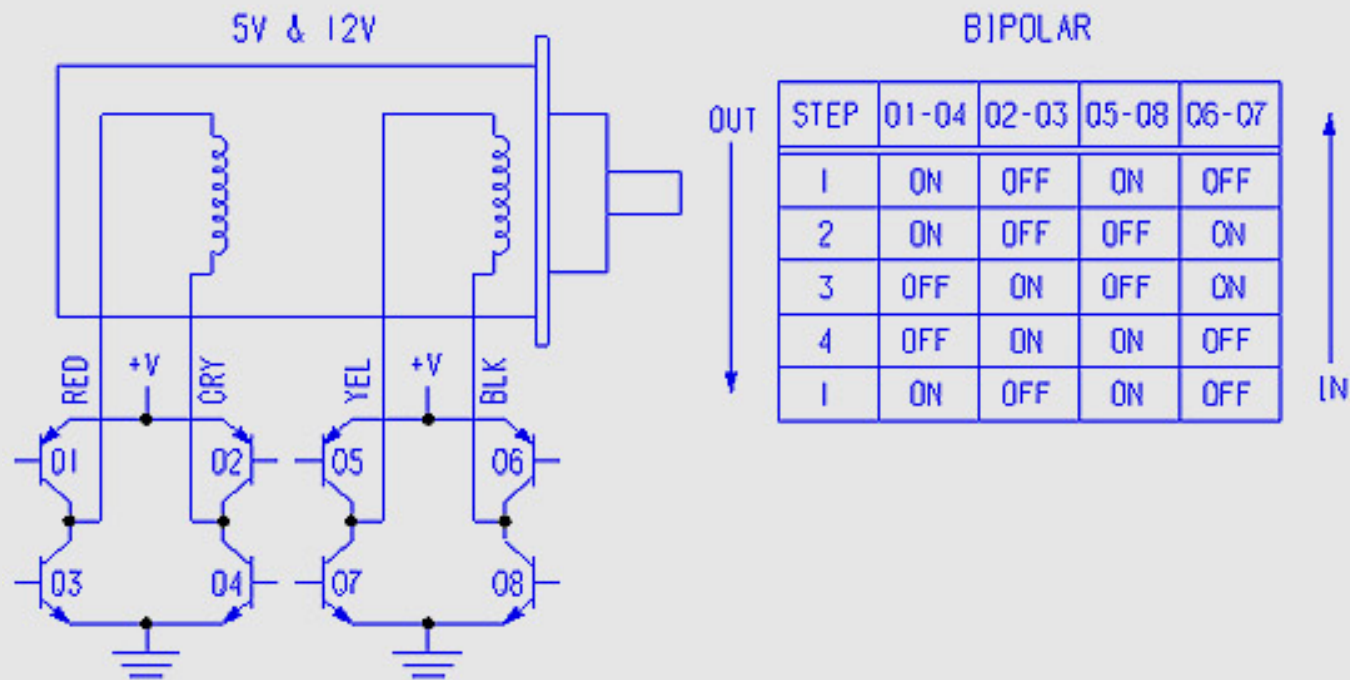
5V & 12V

RED
+V
GRY
YEL
+V
BLK

Q1
Q2
Q5
Q6
Q3
Q4
Q7
Q8

BIPOLAR

OUT

| STEP | Q1-Q4 | Q2-Q3 | Q5-Q8 | Q6-Q7 |
|---|---|---|---|---|
| 1 | ON | OFF | ON | OFF |
| 2 | ON | OFF | OFF | ON |
| 3 | OFF | ON | OFF | ON |
| 4 | OFF | ON | ON | OFF |
| 1 | ON | OFF | ON | OFF |

IN